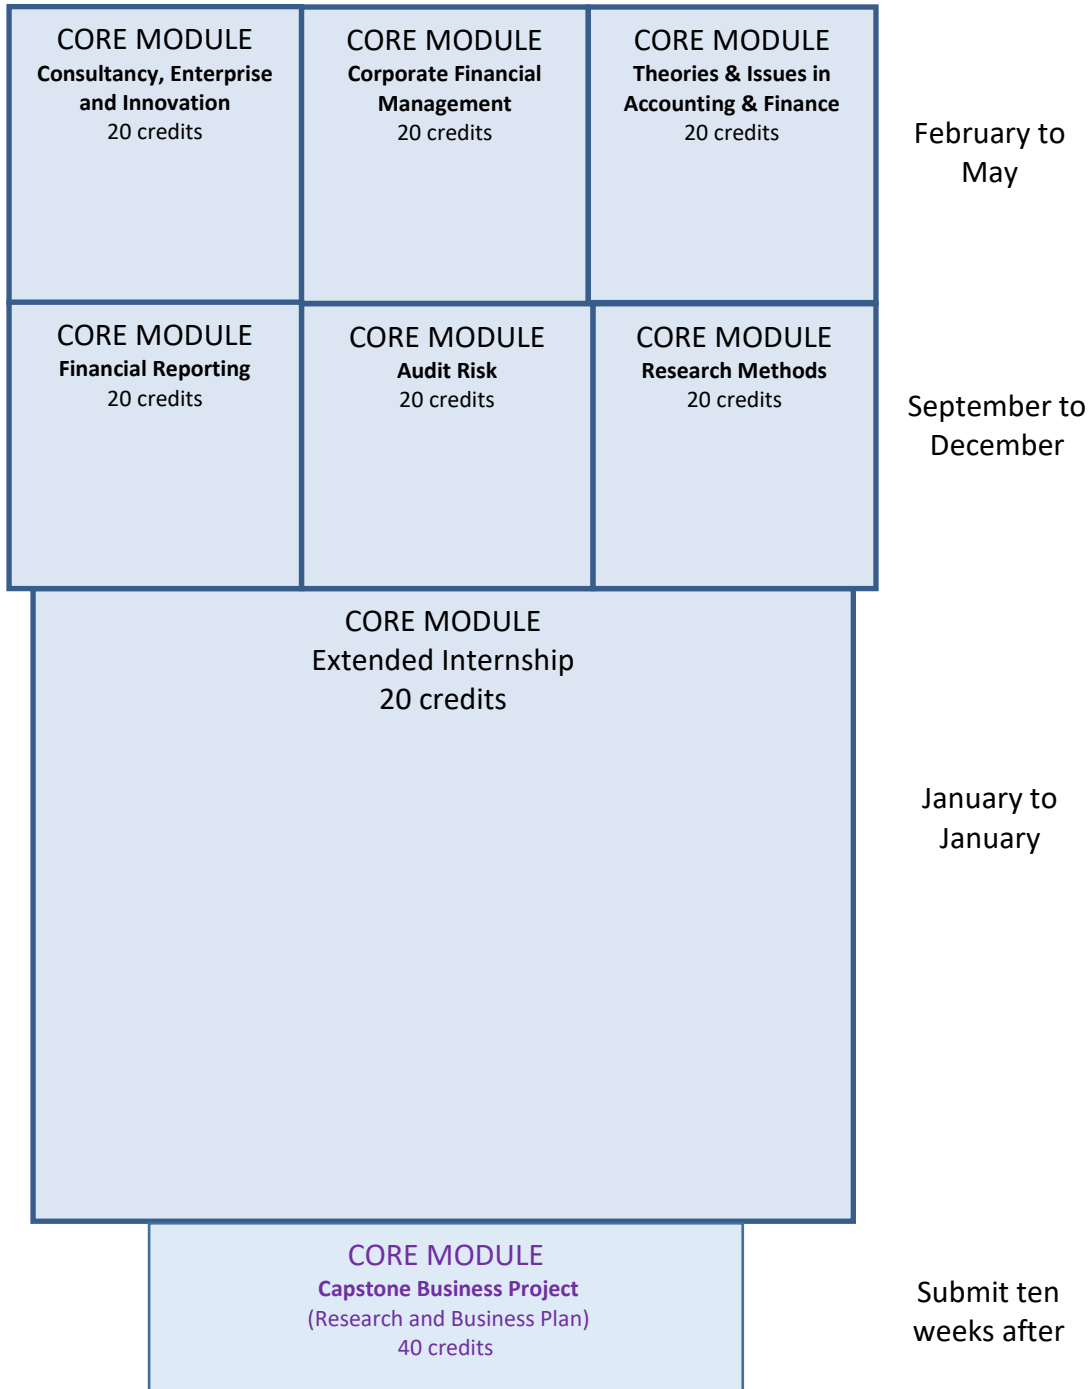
CORE MODULE
Consultancy, Enterprise and Innovation
20 credits

CORE MODULE
Corporate Financial Management
20 credits

CORE MODULE
Theories & Issues in Accounting & Finance
20 credits

February to May

CORE MODULE
Financial Reporting
20 credits

CORE MODULE
Audit Risk
20 credits

CORE MODULE
Research Methods
20 credits

September to December

CORE MODULE
Extended Internship
20 credits

January to January

CORE MODULE
Capstone Business Project
(Research and Business Plan)
40 credits

Submit ten weeks after